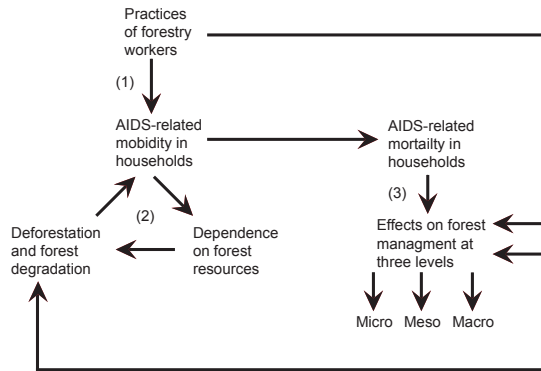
Practices of forestry workers

(1)

AIDS-related mobidity in households

AIDS-related mortality in households

(2)

Deforestation and forest degradation

Dependence on forest resources

(3)

Effects on forest managment at three levels

Micro

Meso

Macro